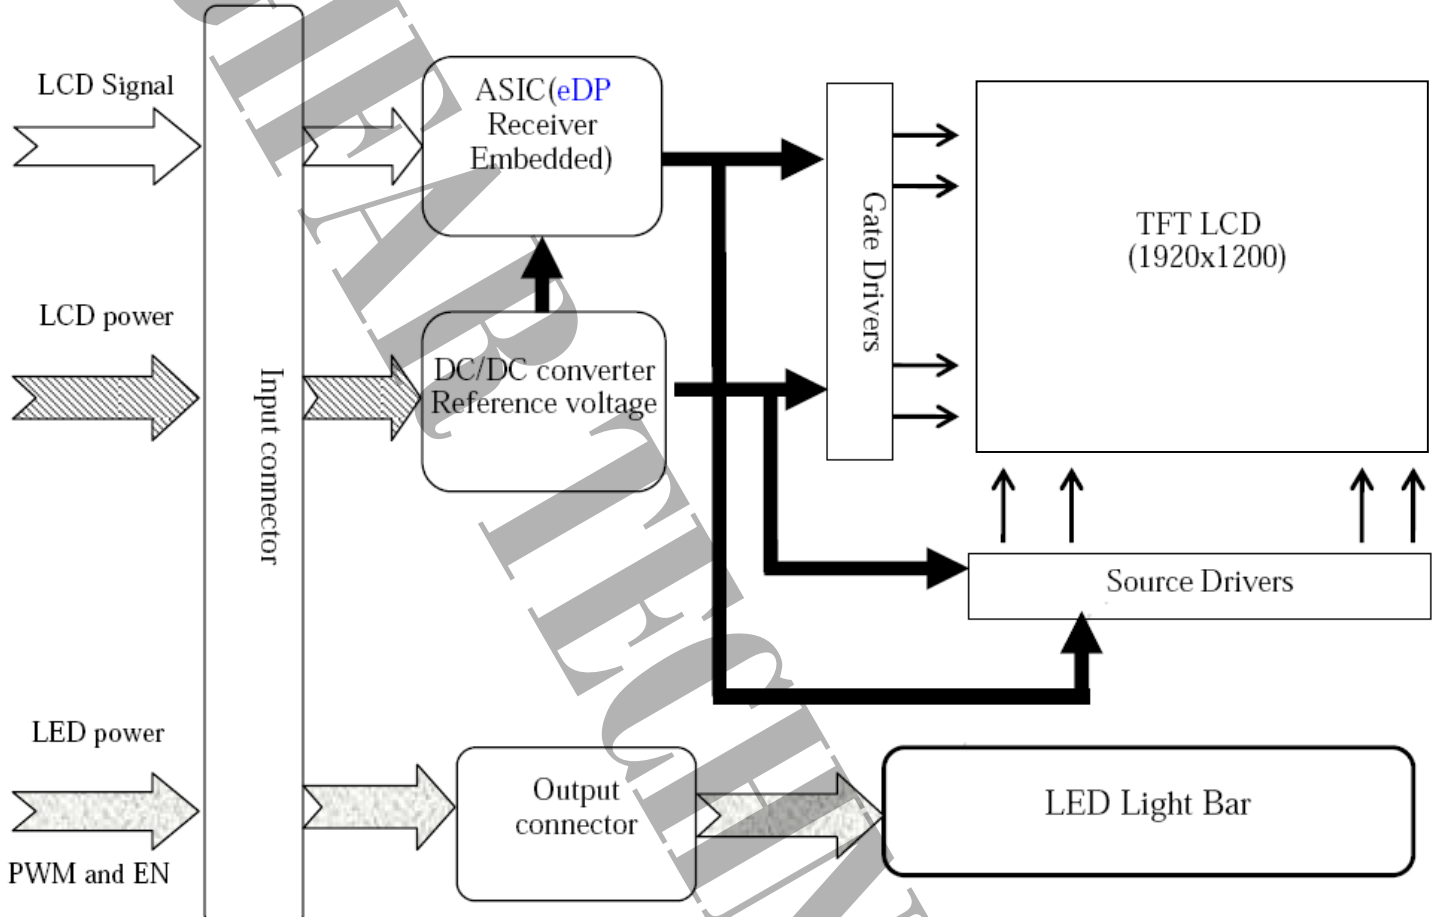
LCD Signal

LCD power

LED power

PWM and EN

Input connector

ASIC(eDP Receiver Embedded)

DC/DC converter Reference voltage

Output connector

Gate Drivers

TFT LCD (1920x1200)

Source Drivers

LED Light Bar